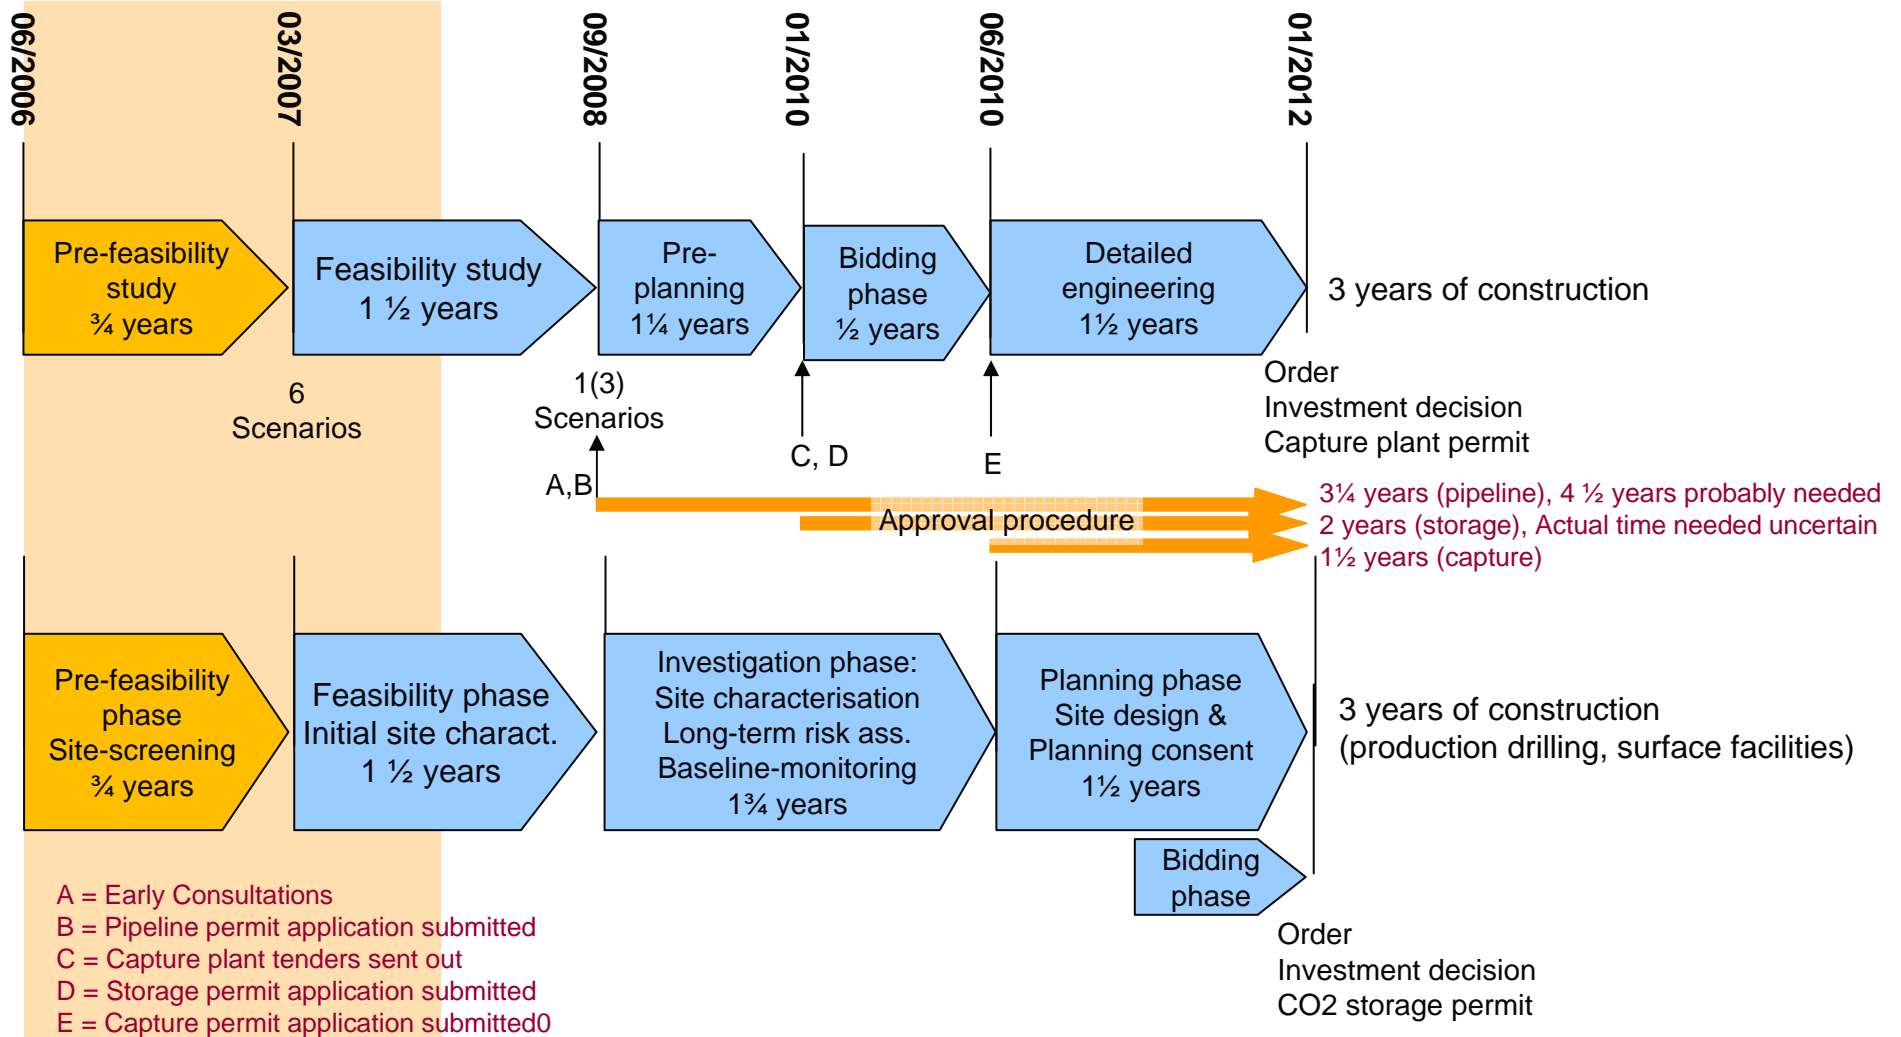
06/2006

03/2007

09/2008

01/2010

06/2010

01/2012

Pre-feasibility study ¾ years

Feasibility study 1 ½ years

Pre-planning 1¼ years

Bidding phase ½ years

Detailed engineering 1½ years

3 years of construction

6 Scenarios

1(3) Scenarios

Order
Investment decision
Capture plant permit

C, D

E

A,B

Approval procedure

3¼ years (pipeline), 4 ½ years probably needed
2 years (storage), Actual time needed uncertain
1½ years (capture)

Pre-feasibility phase Site-screening ¾ years

Feasibility phase Initial site charact. 1 ½ years

Investigation phase: Site characterisation Long-term risk ass. Baseline-monitoring 1¾ years

Planning phase Site design & Planning consent 1½ years

3 years of construction (production drilling, surface facilities)

Bidding phase

Order
Investment decision
CO2 storage permit

A = Early Consultations
B = Pipeline permit application submitted
C = Capture plant tenders sent out
D = Storage permit application submitted
E = Capture permit application submitted0